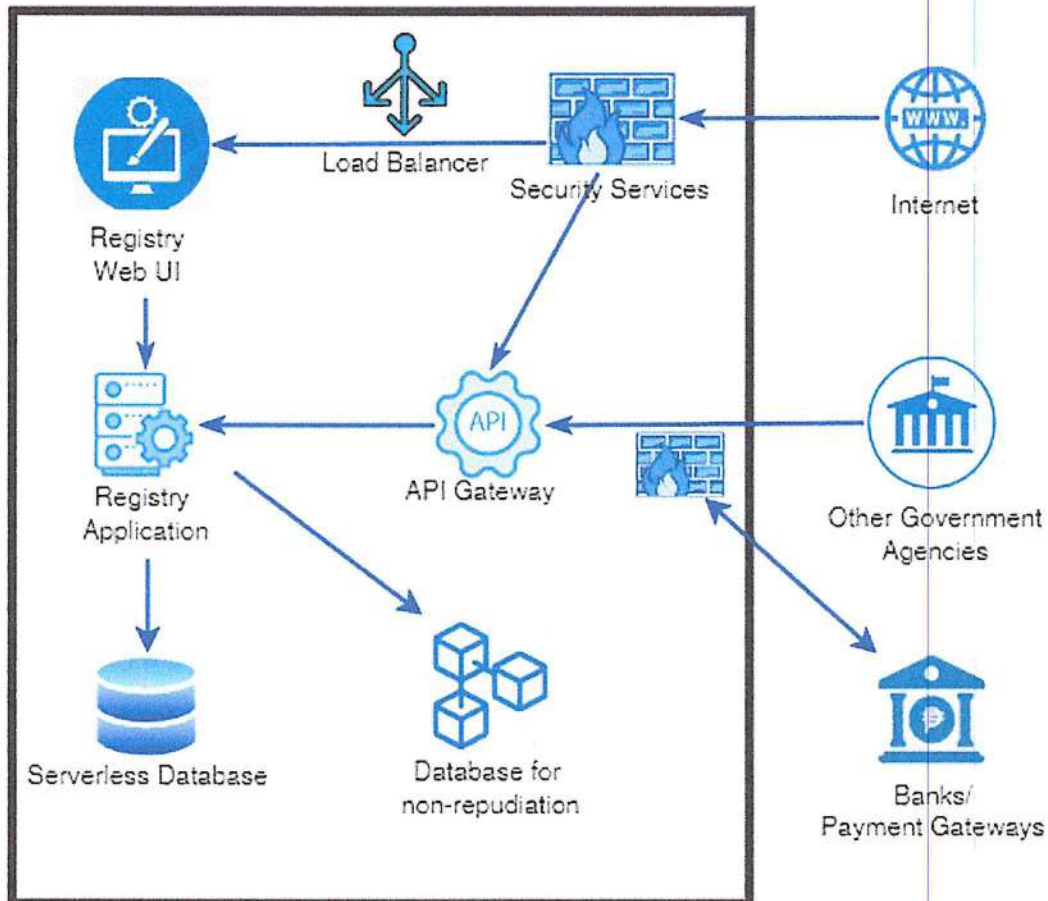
Load Balancer

Security Services

WWW.

Internet

Registry Web UI

Registry Application

API

API Gateway

Other Government Agencies

Serverless Database

Database for non-repudiation

Banks/ Payment Gateways